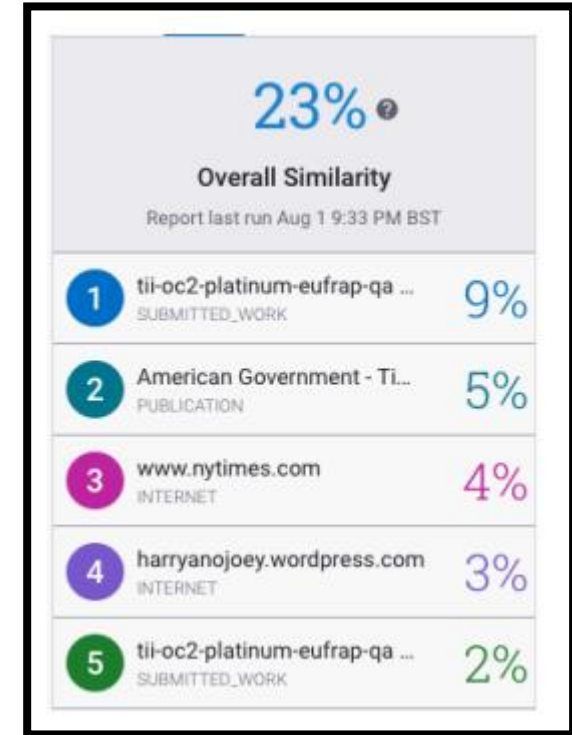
23% ?

Overall Similarity

Report last run Aug 1 9:33 PM BST

1 tii-oc2-platinum-eufrap-qa ... SUBMITTED_WORK 9%

2 American Government - Ti... PUBLICATION 5%

3 www.nytimes.com INTERNET 4%

4 harryanojoey.wordpress.com INTERNET 3%

5 tii-oc2-platinum-eufrap-qa ... SUBMITTED_WORK 2%